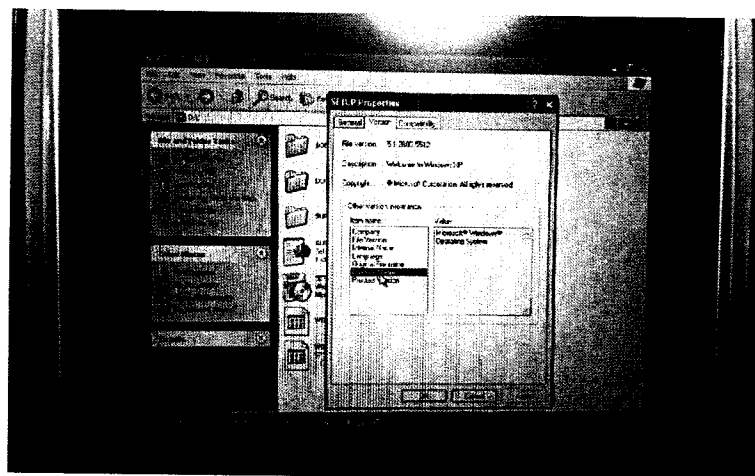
SETUP Properties

General Version Compatibility

File version: 5.1.2600.5512

Description: Welcome to Windows XP

Copyright: © Microsoft Corporation. All rights reserved.

Other version information

Item name:
Company
File Version
Internal Name
Language
Original File name
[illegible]
Product Version

Value:
Microsoft® Windows®
Operating System